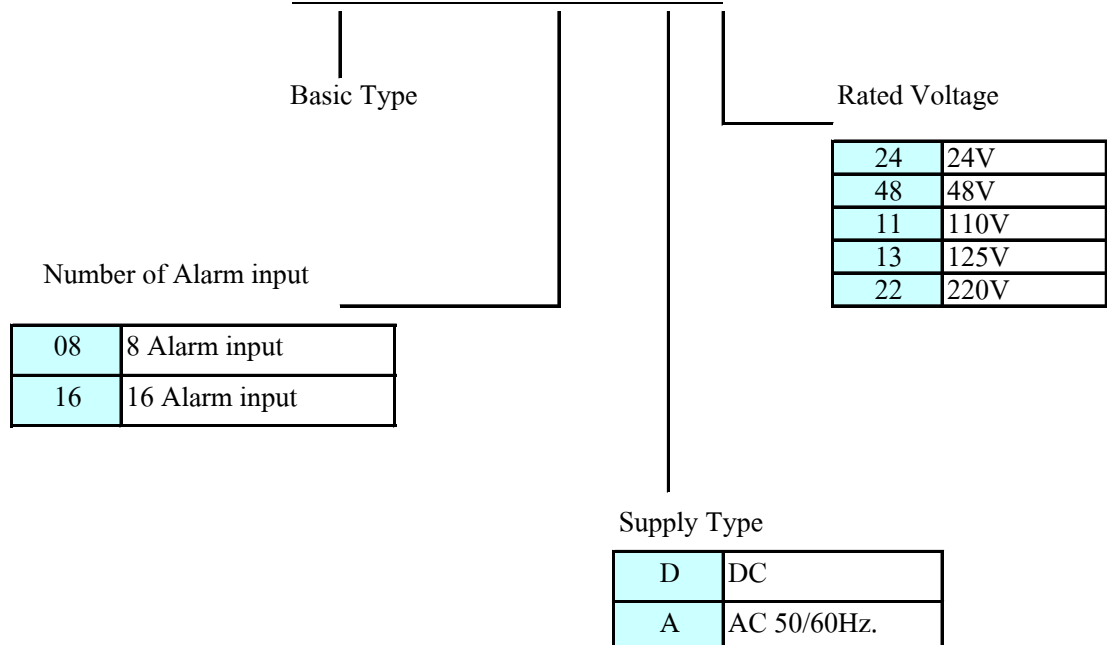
Basic Type

Rated Voltage

| 24 | 24V |
|---|---|
| 48 | 48V |
| 11 | 110V |
| 13 | 125V |
| 22 | 220V |

Number of Alarm input

| 08 | 8 Alarm input |
|---|---|
| 16 | 16 Alarm input |

Supply Type

| D | DC |
|---|---|
| A | AC 50/60Hz. |